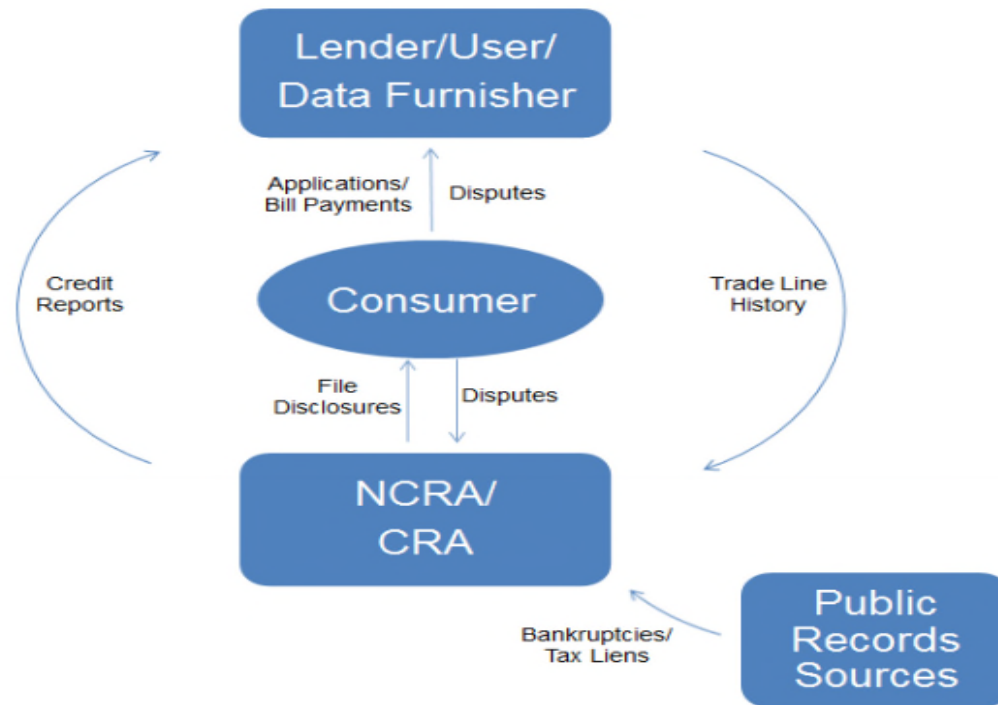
Lender/User/ Data Furnisher

Applications/ Bill Payments

Disputes

Credit Reports

Consumer

Trade Line History

File Disclosures

Disputes

NCRA/ CRA

Bankruptcies/ Tax Liens

Public Records Sources